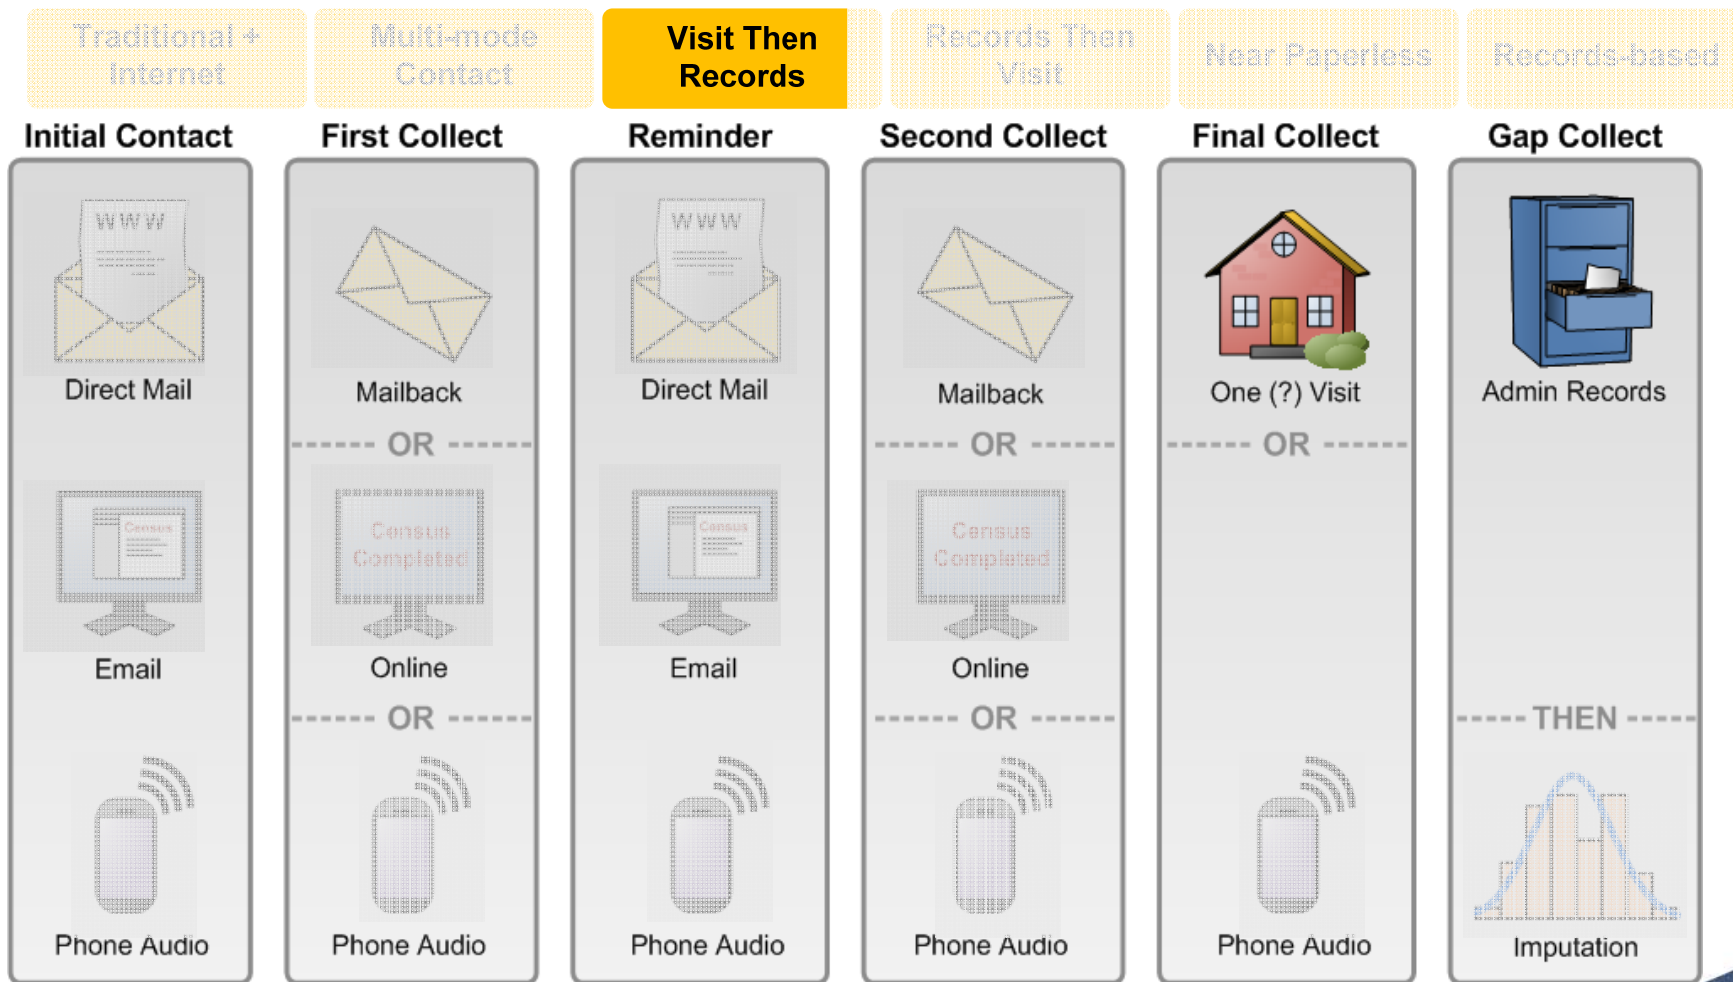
Traditional + Internet

Multi-mode Contact

Visit Then Records

Records Then Visit

Near Paperless

Records-based

Initial Contact

First Collect

Reminder

Second Collect

Final Collect

Gap Collect

WWW

Direct Mail

Email

Census

Phone Audio

Mailback

OR

Census Completed

Online

OR

Phone Audio

WWW

Direct Mail

Census

Email

Phone Audio

Mailback

OR

Census Completed

Online

OR

Phone Audio

One (?) Visit

OR

Phone Audio

Admin Records

THEN

Imputation